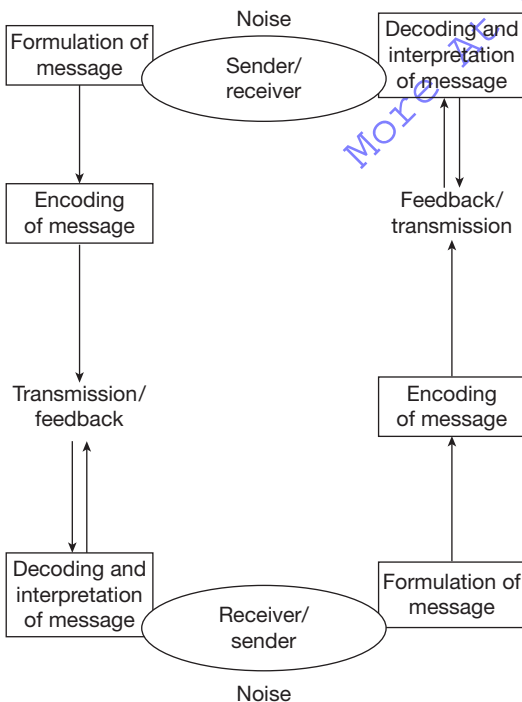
Noise

Formulation of message

Sender/ receiver

Decoding and interpretation of message

More At

Encoding of message

Feedback/ transmission

Transmission/ feedback

Encoding of message

Decoding and interpretation of message

Receiver/ sender

Formulation of message

Noise